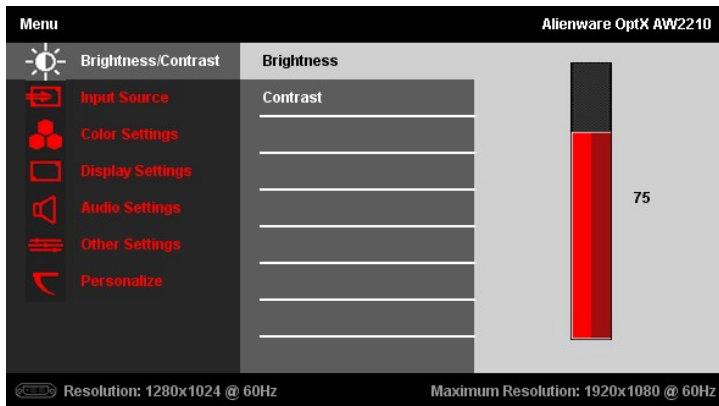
Menu

Alienware OptX AW2210

Brightness/Contrast
Input Source
Color Settings
Display Settings
Audio Settings
Other Settings
Personalize

Brightness
Contrast

75

Resolution: 1280x1024 @ 60Hz

Maximum Resolution: 1920x1080 @ 60Hz